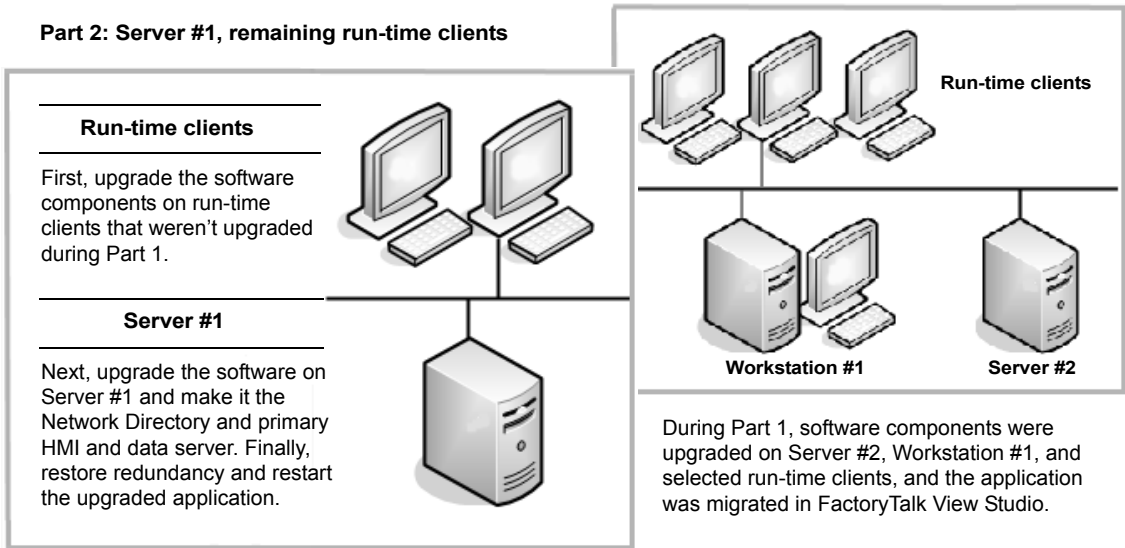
Part 2: Server #1, remaining run-time clients

Run-time clients

First, upgrade the software components on run-time clients that weren't upgraded during Part 1.

Server #1

Next, upgrade the software on Server #1 and make it the Network Directory and primary HMI and data server. Finally, restore redundancy and restart the upgraded application.

Run-time clients

Workstation #1

Server #2

During Part 1, software components were upgraded on Server #2, Workstation #1, and selected run-time clients, and the application was migrated in FactoryTalk View Studio.